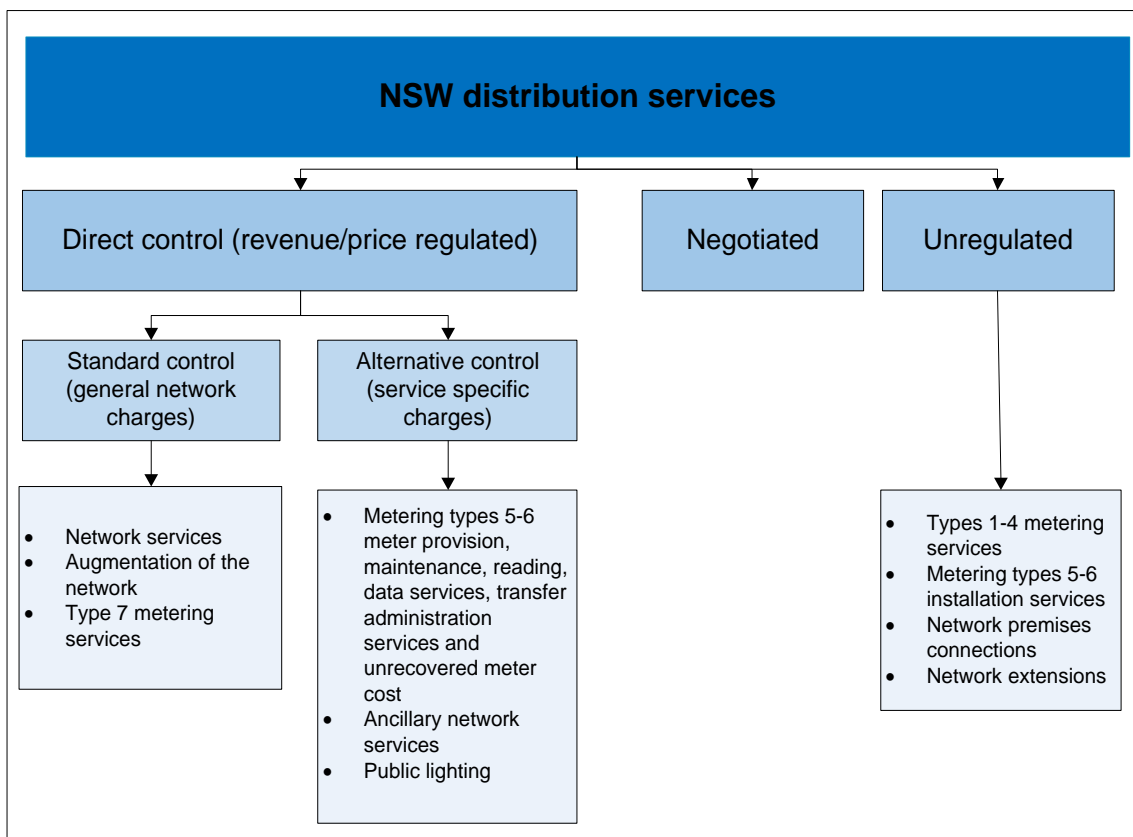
NSW distribution services

Direct control (revenue/price regulated)

Negotiated

Unregulated

Standard control (general network charges)

Alternative control (service specific charges)

- Network services
- Augmentation of the network
- Type 7 metering services

- Metering types 5-6 meter provision, maintenance, reading, data services, transfer administration services and unrecovered meter cost
- Ancillary network services
- Public lighting

- Types 1-4 metering services
- Metering types 5-6 installation services
- Network premises connections
- Network extensions